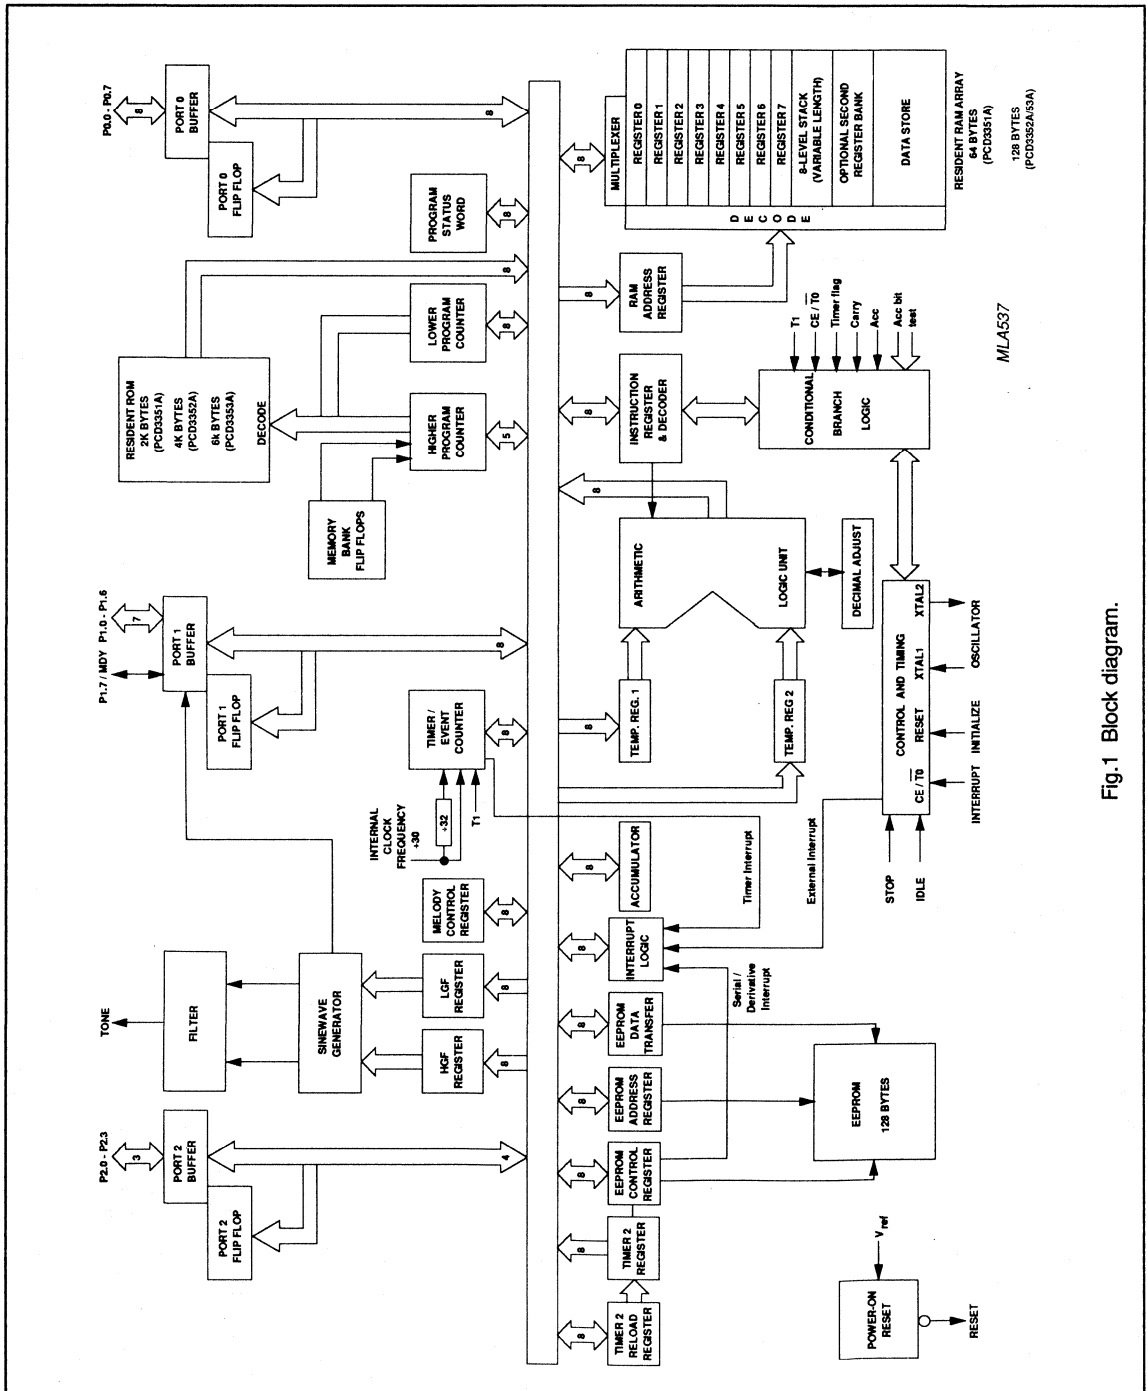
P0.0 - P0.7
8
PORT 0 BUFFER
PORT 0 FLIP FLOP
8
MULTIPLEXER
REGISTER 0
REGISTER 1
REGISTER 2
REGISTER 3
REGISTER 4
REGISTER 5
REGISTER 6
REGISTER 7
8-LEVEL STACK (VARIABLE LENGTH)
OPTIONAL SECOND REGISTER BANK
DATA STORE
DECODE
RESIDENT RAM ARRAY 64 BYTES (PCD3351A)
128 BYTES (PCD3352A/53A)
PROGRAM STATUS WORD
8
RESIDENT ROM 2K BYTES (PCD3351A)
4K BYTES (PCD3352A)
6K BYTES (PCD3353A)
DECODE
LOWER PROGRAM COUNTER
8
RAM ADDRESS REGISTER
8
HIGHER PROGRAM COUNTER
5
MEMORY BANK FLIP FLOPS
INSTRUCTION REGISTER & DECODER
T1
CE / $\overline{T0}$
Timer flag
Carry
Acc
Acc bit
test
CONDITIONAL BRANCH LOGIC
MLA537
8
ARITHMETIC
LOGIC UNIT
DECIMAL ADJUST
P1.7 / MDY P1.0 - P1.6
7
PORT 1 BUFFER
PORT 1 FLIP FLOP
8
TIMER / EVENT COUNTER
8
TEMP. REG. 1
TEMP. REG 2
8
INTERNAL CLOCK FREQUENCY ÷30
÷32
T1
CONTROL AND TIMING
XTAL2
XTAL1
RESET
CE / $\overline{T0}$
OSCILLATOR
INITIALIZE
INTERRUPT
STOP
IDLE
External Interrupt
Timer Interrupt
8
ACCUMULATOR
MELODY CONTROL REGISTER
8
INTERRUPT LOGIC
8
Serial / Derivative Interrupt
TONE
FILTER
SINEWAVE GENERATOR
LGF REGISTER
8
HGF REGISTER
8
EEPROM DATA TRANSFER
8
EEPROM ADDRESS REGISTER
8
EEPROM 128 BYTES
P2.0 - P2.3
3
PORT 2 BUFFER
PORT 2 FLIP FLOP
4
EEPROM CONTROL REGISTER
8
TIMER 2 REGISTER
8
TIMER 2 RELOAD REGISTER
8
$V_{ref}$
POWER-ON RESET
RESET
Fig.1 Block diagram.